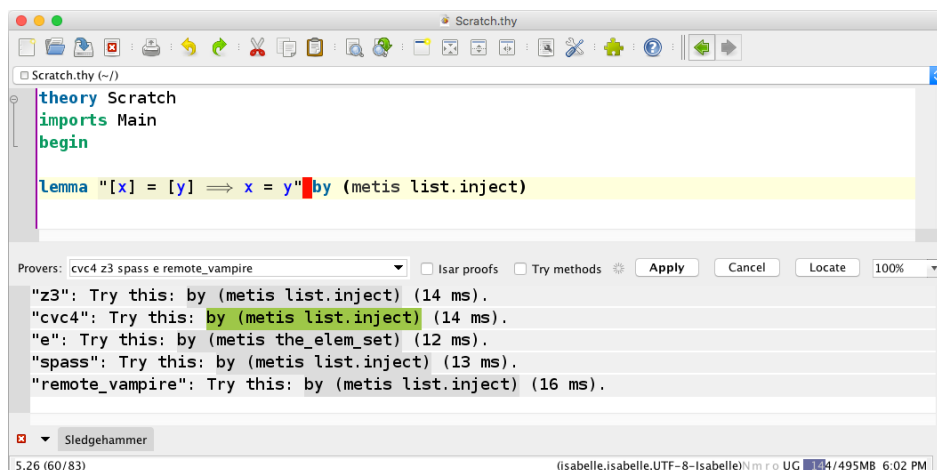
Scratch.thy

Scratch.thy (~/)

theory Scratch
imports Main
begin

lemma "[x] = [y] ⟹ x = y" by (metis list.inject)

Provers: cvc4 z3 spass e remote_vampire
Isar proofs
Try methods
Apply
Cancel
Locate
100%

"z3": Try this: by (metis list.inject) (14 ms).
"cvc4": Try this: by (metis list.inject) (14 ms).
"e": Try this: by (metis the_elem_set) (12 ms).
"spass": Try this: by (metis list.inject) (13 ms).
"remote_vampire": Try this: by (metis list.inject) (16 ms).

Sledgehammer

5.26 (60/83)
(isabelle,isabelle,UTF-8-Isabelle) N m r o UG 144/495MB 6:02 PM